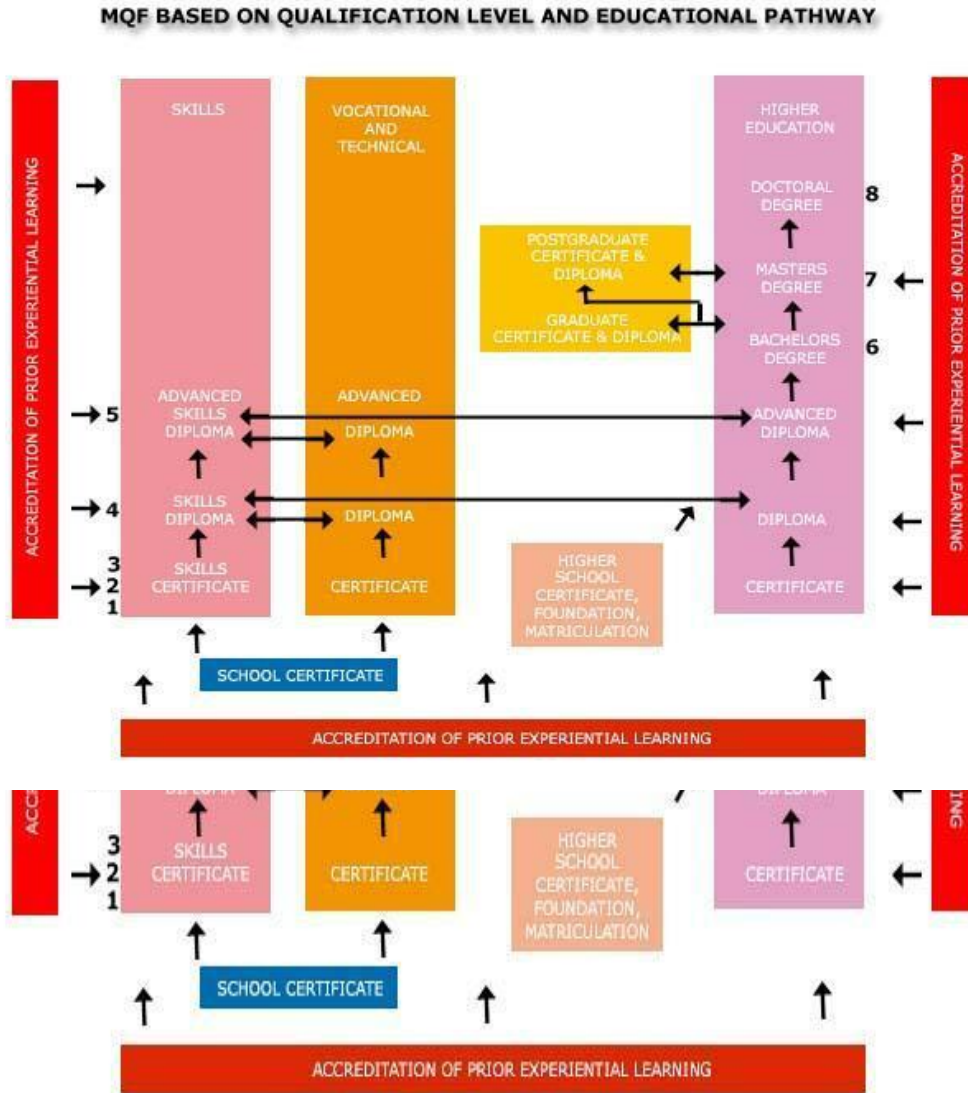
MQF BASED ON QUALIFICATION LEVEL AND EDUCATIONAL PATHWAY

ACCREDITATION OF PRIOR EXPERIENTIAL LEARNING

SKILLS

ADVANCED SKILLS DIPLOMA

SKILLS DIPLOMA

SKILLS CERTIFICATE

VOCATIONAL AND TECHNICAL

ADVANCED DIPLOMA

DIPLOMA

CERTIFICATE

POSTGRADUATE CERTIFICATE & DIPLOMA

GRADUATE CERTIFICATE & DIPLOMA

HIGHER SCHOOL CERTIFICATE, FOUNDATION, MATRICULATION

HIGHER EDUCATION

DOCTORAL DEGREE

MASTERS DEGREE

BACHELORS DEGREE

ADVANCED DIPLOMA

DIPLOMA

CERTIFICATE

ACCREDITATION OF PRIOR EXPERIENTIAL LEARNING

8
7
6
5
4
3
2
1

SCHOOL CERTIFICATE

ACCREDITATION OF PRIOR EXPERIENTIAL LEARNING

ACC

3
2
1

SKILLS CERTIFICATE

CERTIFICATE

HIGHER SCHOOL CERTIFICATE, FOUNDATION, MATRICULATION

CERTIFICATE

ING

SCHOOL CERTIFICATE

ACCREDITATION OF PRIOR EXPERIENTIAL LEARNING